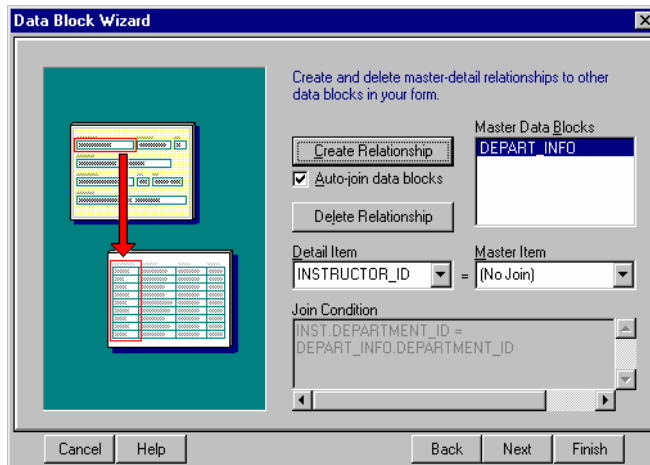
Data Block Wizard

Create and delete master-detail relationships to other data blocks in your form.

Create Relationship

Auto-join data blocks

Delete Relationship

Master Data Blocks

DEPART_INFO

Detail Item

INSTRUCTOR_ID

=

Master Item

(No Join)

Join Condition

INST.DEPARTMENT_ID =
DEPART_INFO.DEPARTMENT_ID

Cancel

Help

Back

Next

Finish